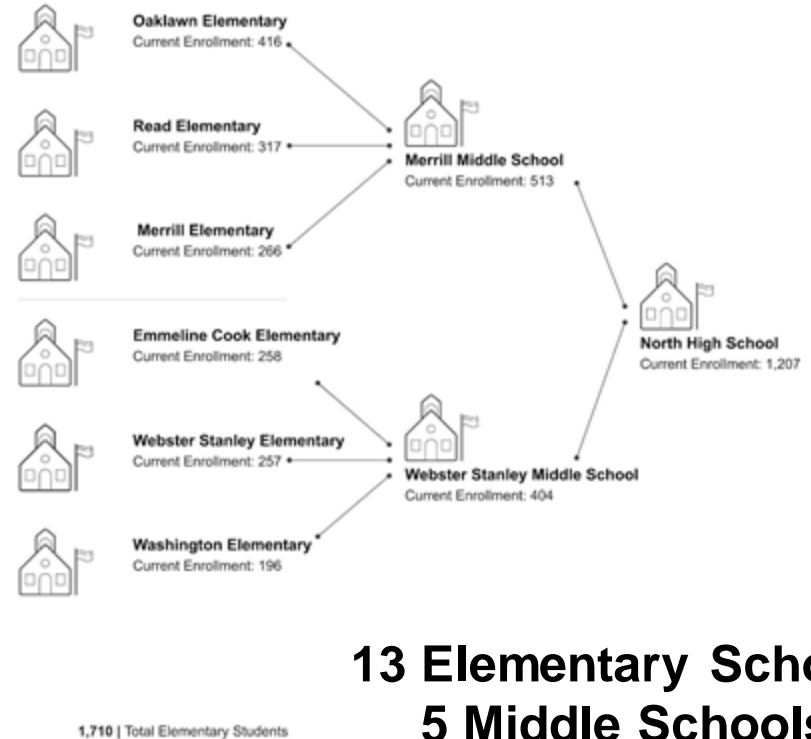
Oaklawn Elementary
Current Enrollment: 416

Read Elementary
Current Enrollment: 317

Merrill Elementary
Current Enrollment: 266

Merrill Middle School
Current Enrollment: 513

North High School
Current Enrollment: 1,207

Emmeline Cook Elementary
Current Enrollment: 258

Webster Stanley Elementary
Current Enrollment: 257

Webster Stanley Middle School
Current Enrollment: 404

Washington Elementary
Current Enrollment: 196

13 Elementary Sch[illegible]
5 Middle School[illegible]

1,710 | Total Elementary Students